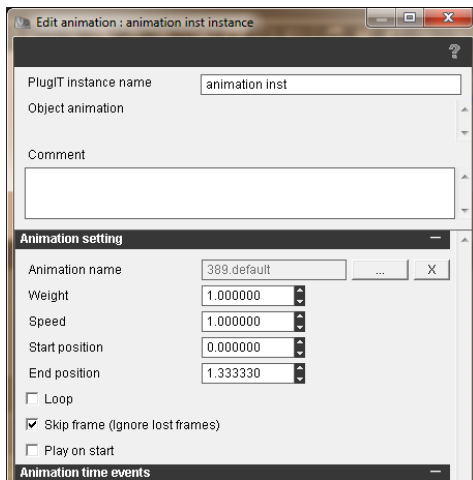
Edit animation : animation inst instance

?

PlugIT instance name animation inst

Object animation

Comment

Animation setting

Animation name 389.default ... X

Weight 1.000000

Speed 1.000000

Start position 0.000000

End position 1.333330

Loop

Skip frame (Ignore lost frames)

Play on start

Animation time events